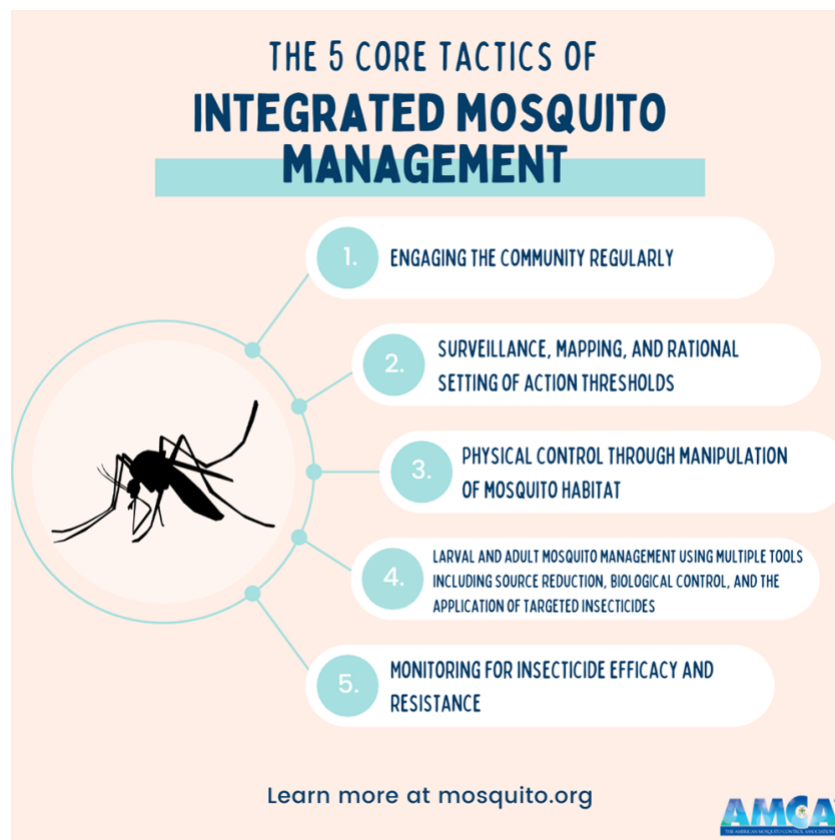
THE 5 CORE TACTICS OF
INTEGRATED MOSQUITO MANAGEMENT

1. ENGAGING THE COMMUNITY REGULARLY

2. SURVEILLANCE, MAPPING, AND RATIONAL SETTING OF ACTION THRESHOLDS

3. PHYSICAL CONTROL THROUGH MANIPULATION OF MOSQUITO HABITAT

4. LARVAL AND ADULT MOSQUITO MANAGEMENT USING MULTIPLE TOOLS INCLUDING SOURCE REDUCTION, BIOLOGICAL CONTROL, AND THE APPLICATION OF TARGETED INSECTICIDES

5. MONITORING FOR INSECTICIDE EFFICACY AND RESISTANCE

Learn more at mosquito.org

AMCA
THE AMERICAN MOSQUITO CONTROL ASSOCIATION